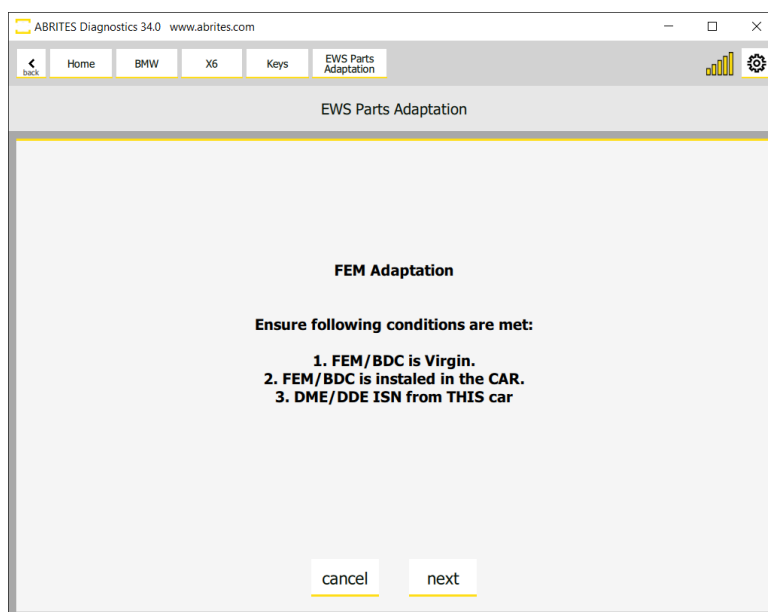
ABRITES Diagnostics 34.0 www.abrites.com

back Home BMW X6 Keys EWS Parts Adaptation

EWS Parts Adaptation

FEM Adaptation

Ensure following conditions are met:

1. FEM/BDC is Virgin.
2. FEM/BDC is instaled in the CAR.
3. DME/DDE ISN from THIS car

cancel next